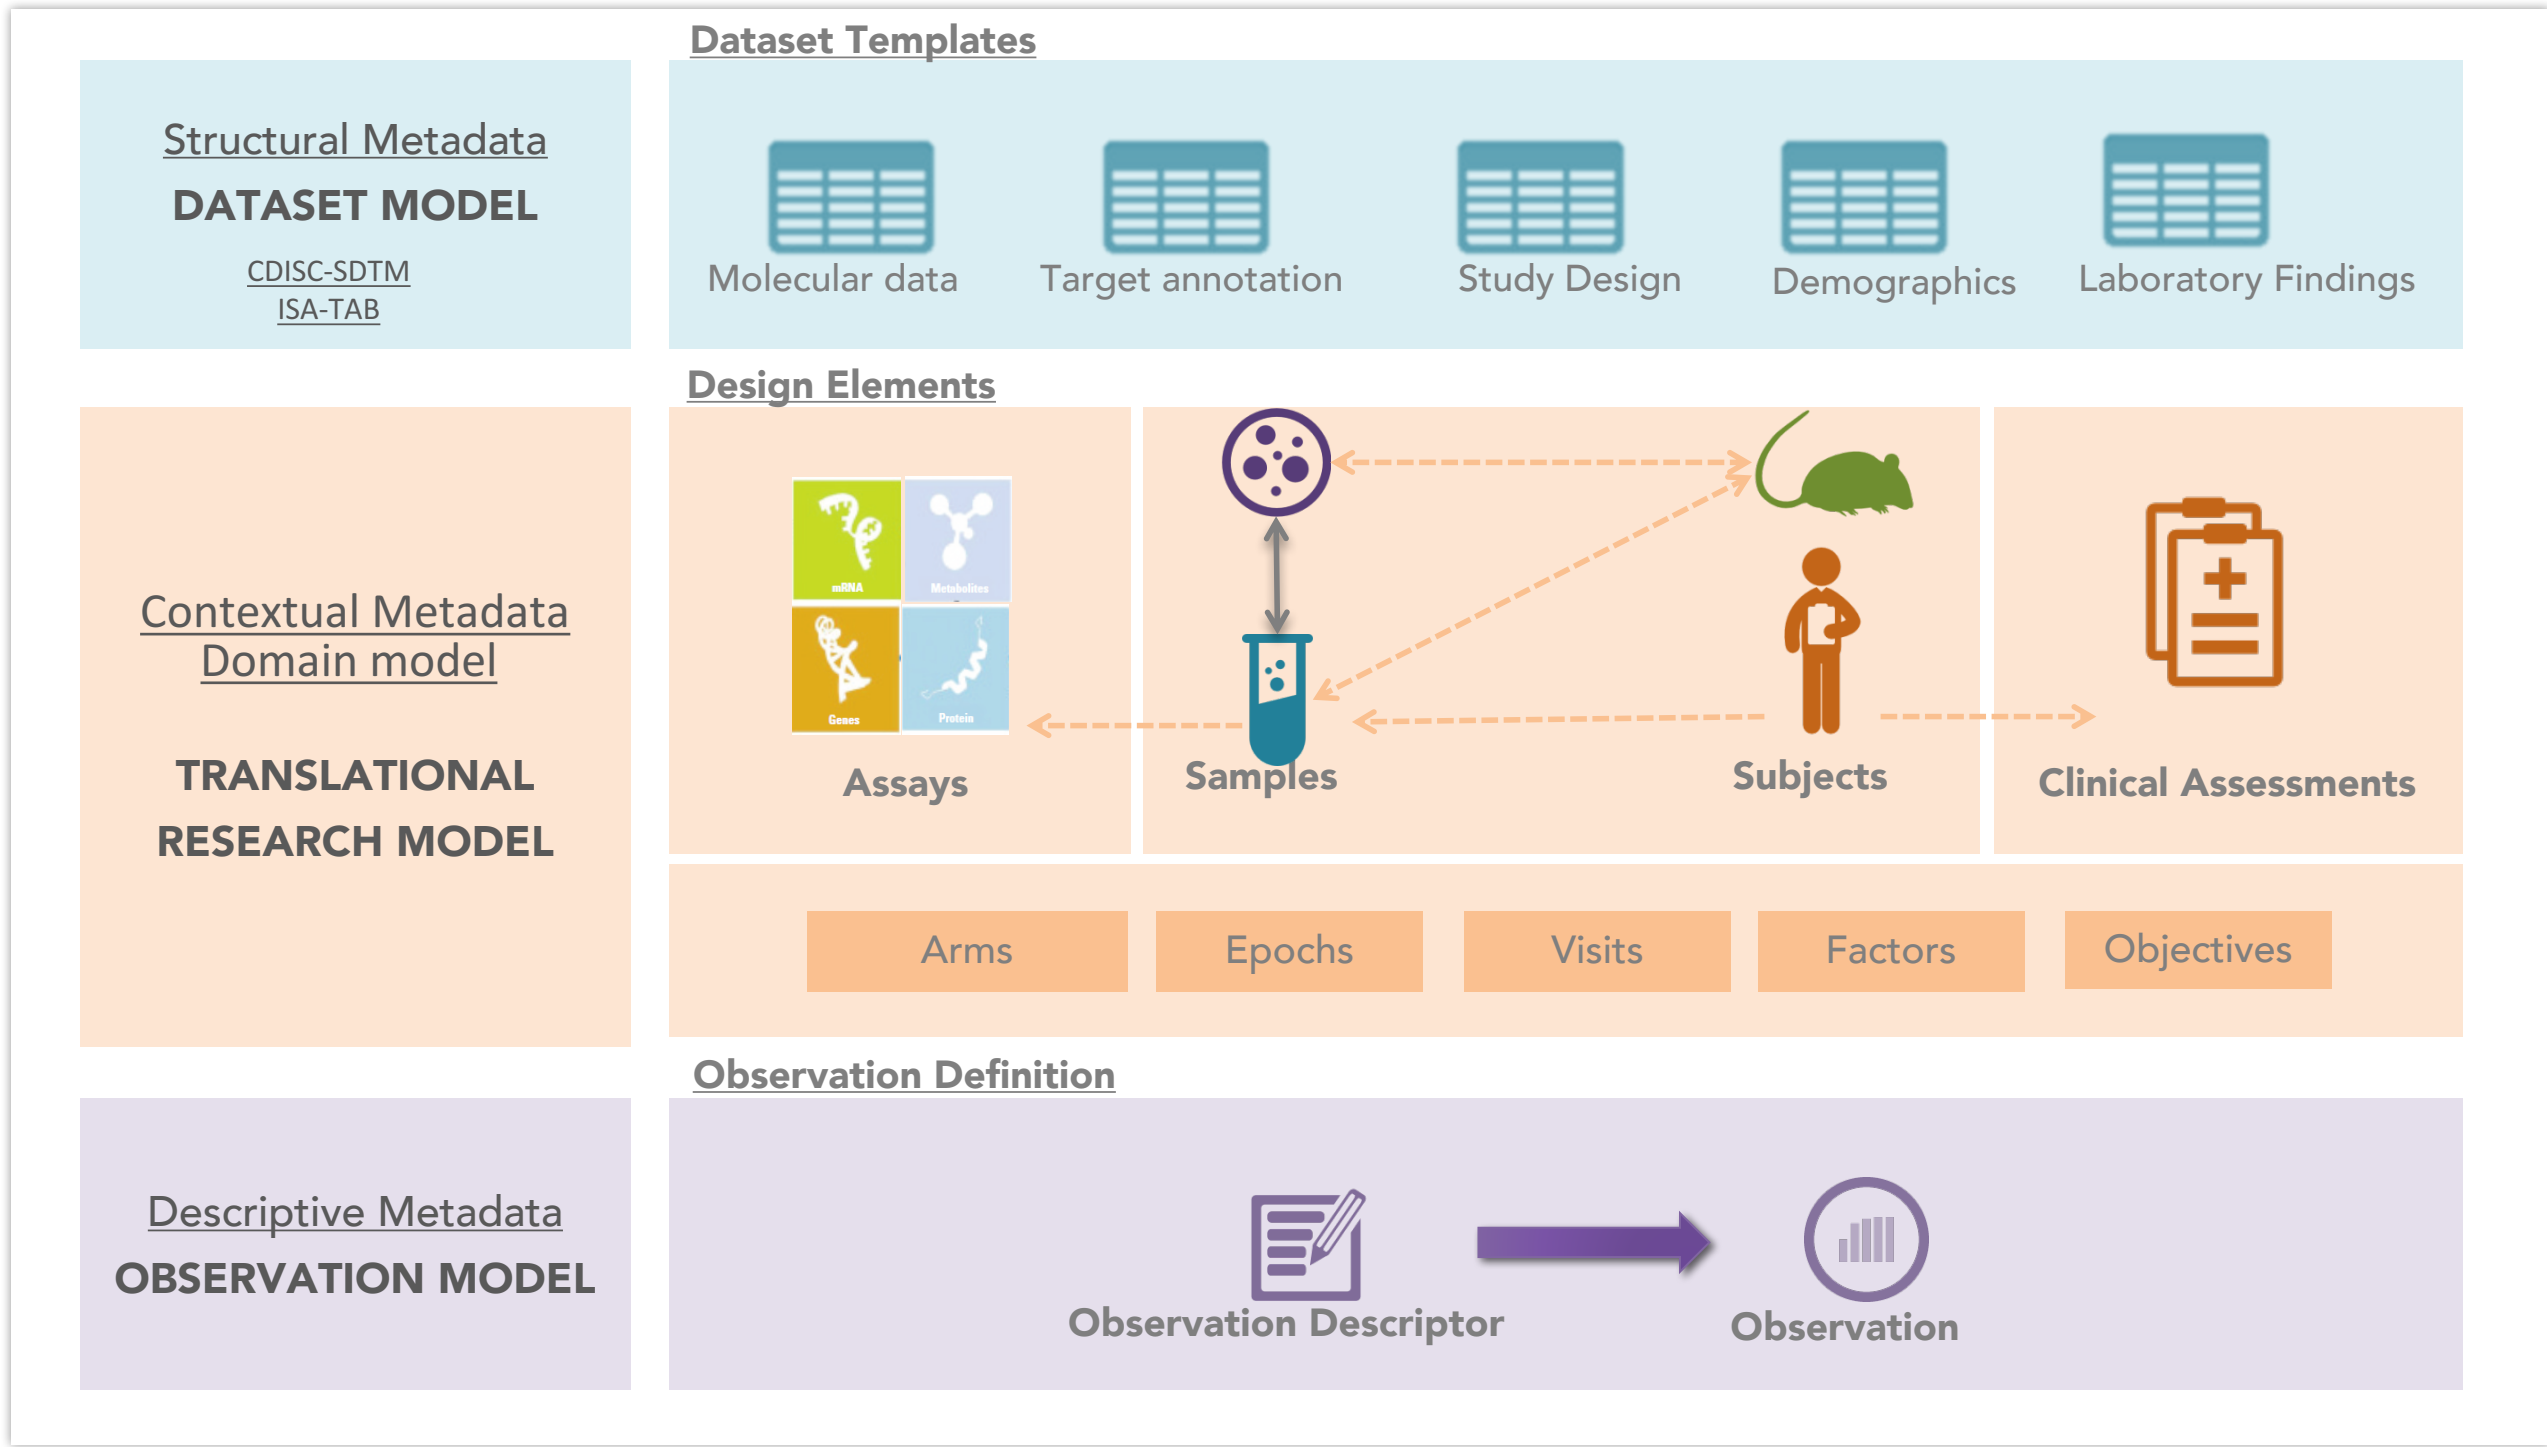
Structural Metadata
DATASET MODEL
CDISC-SDTM
ISA-TAB

Dataset Templates

Molecular data
Target annotation
Study Design
Demographics
Laboratory Findings

Contextual Metadata
Domain model

TRANSLATIONAL
RESEARCH MODEL

Design Elements

mRNA
Metabolites
Genes
Protein

Assays
Samples
Subjects
Clinical Assessments

Arms
Epochs
Visits
Factors
Objectives

Descriptive Metadata
OBSERVATION MODEL

Observation Definition

Observation Descriptor
Observation